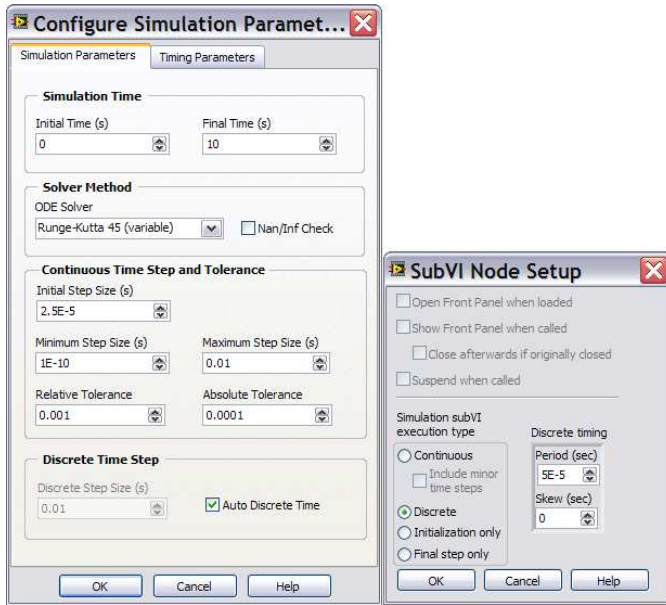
Configure Simulation Paramet...

Simulation Parameters
Timing Parameters

Simulation Time
Initial Time (s)
0
Final Time (s)
10

Solver Method
ODE Solver
Runge-Kutta 45 (variable)
Nan/Inf Check

Continuous Time Step and Tolerance
Initial Step Size (s)
2.5E-5
Minimum Step Size (s)
1E-10
Maximum Step Size (s)
0.01
Relative Tolerance
0.001
Absolute Tolerance
0.0001

Discrete Time Step
Discrete Step Size (s)
0.01
Auto Discrete Time

OK
Cancel
Help

SubVI Node Setup

Open Front Panel when loaded
Show Front Panel when called
Close afterwards if originally closed
Suspend when called

Simulation subVI execution type
Continuous
Include minor time steps
Discrete
Initialization only
Final step only

Discrete timing
Period (sec)
5E-5
Skew (sec)
0

OK
Cancel
Help